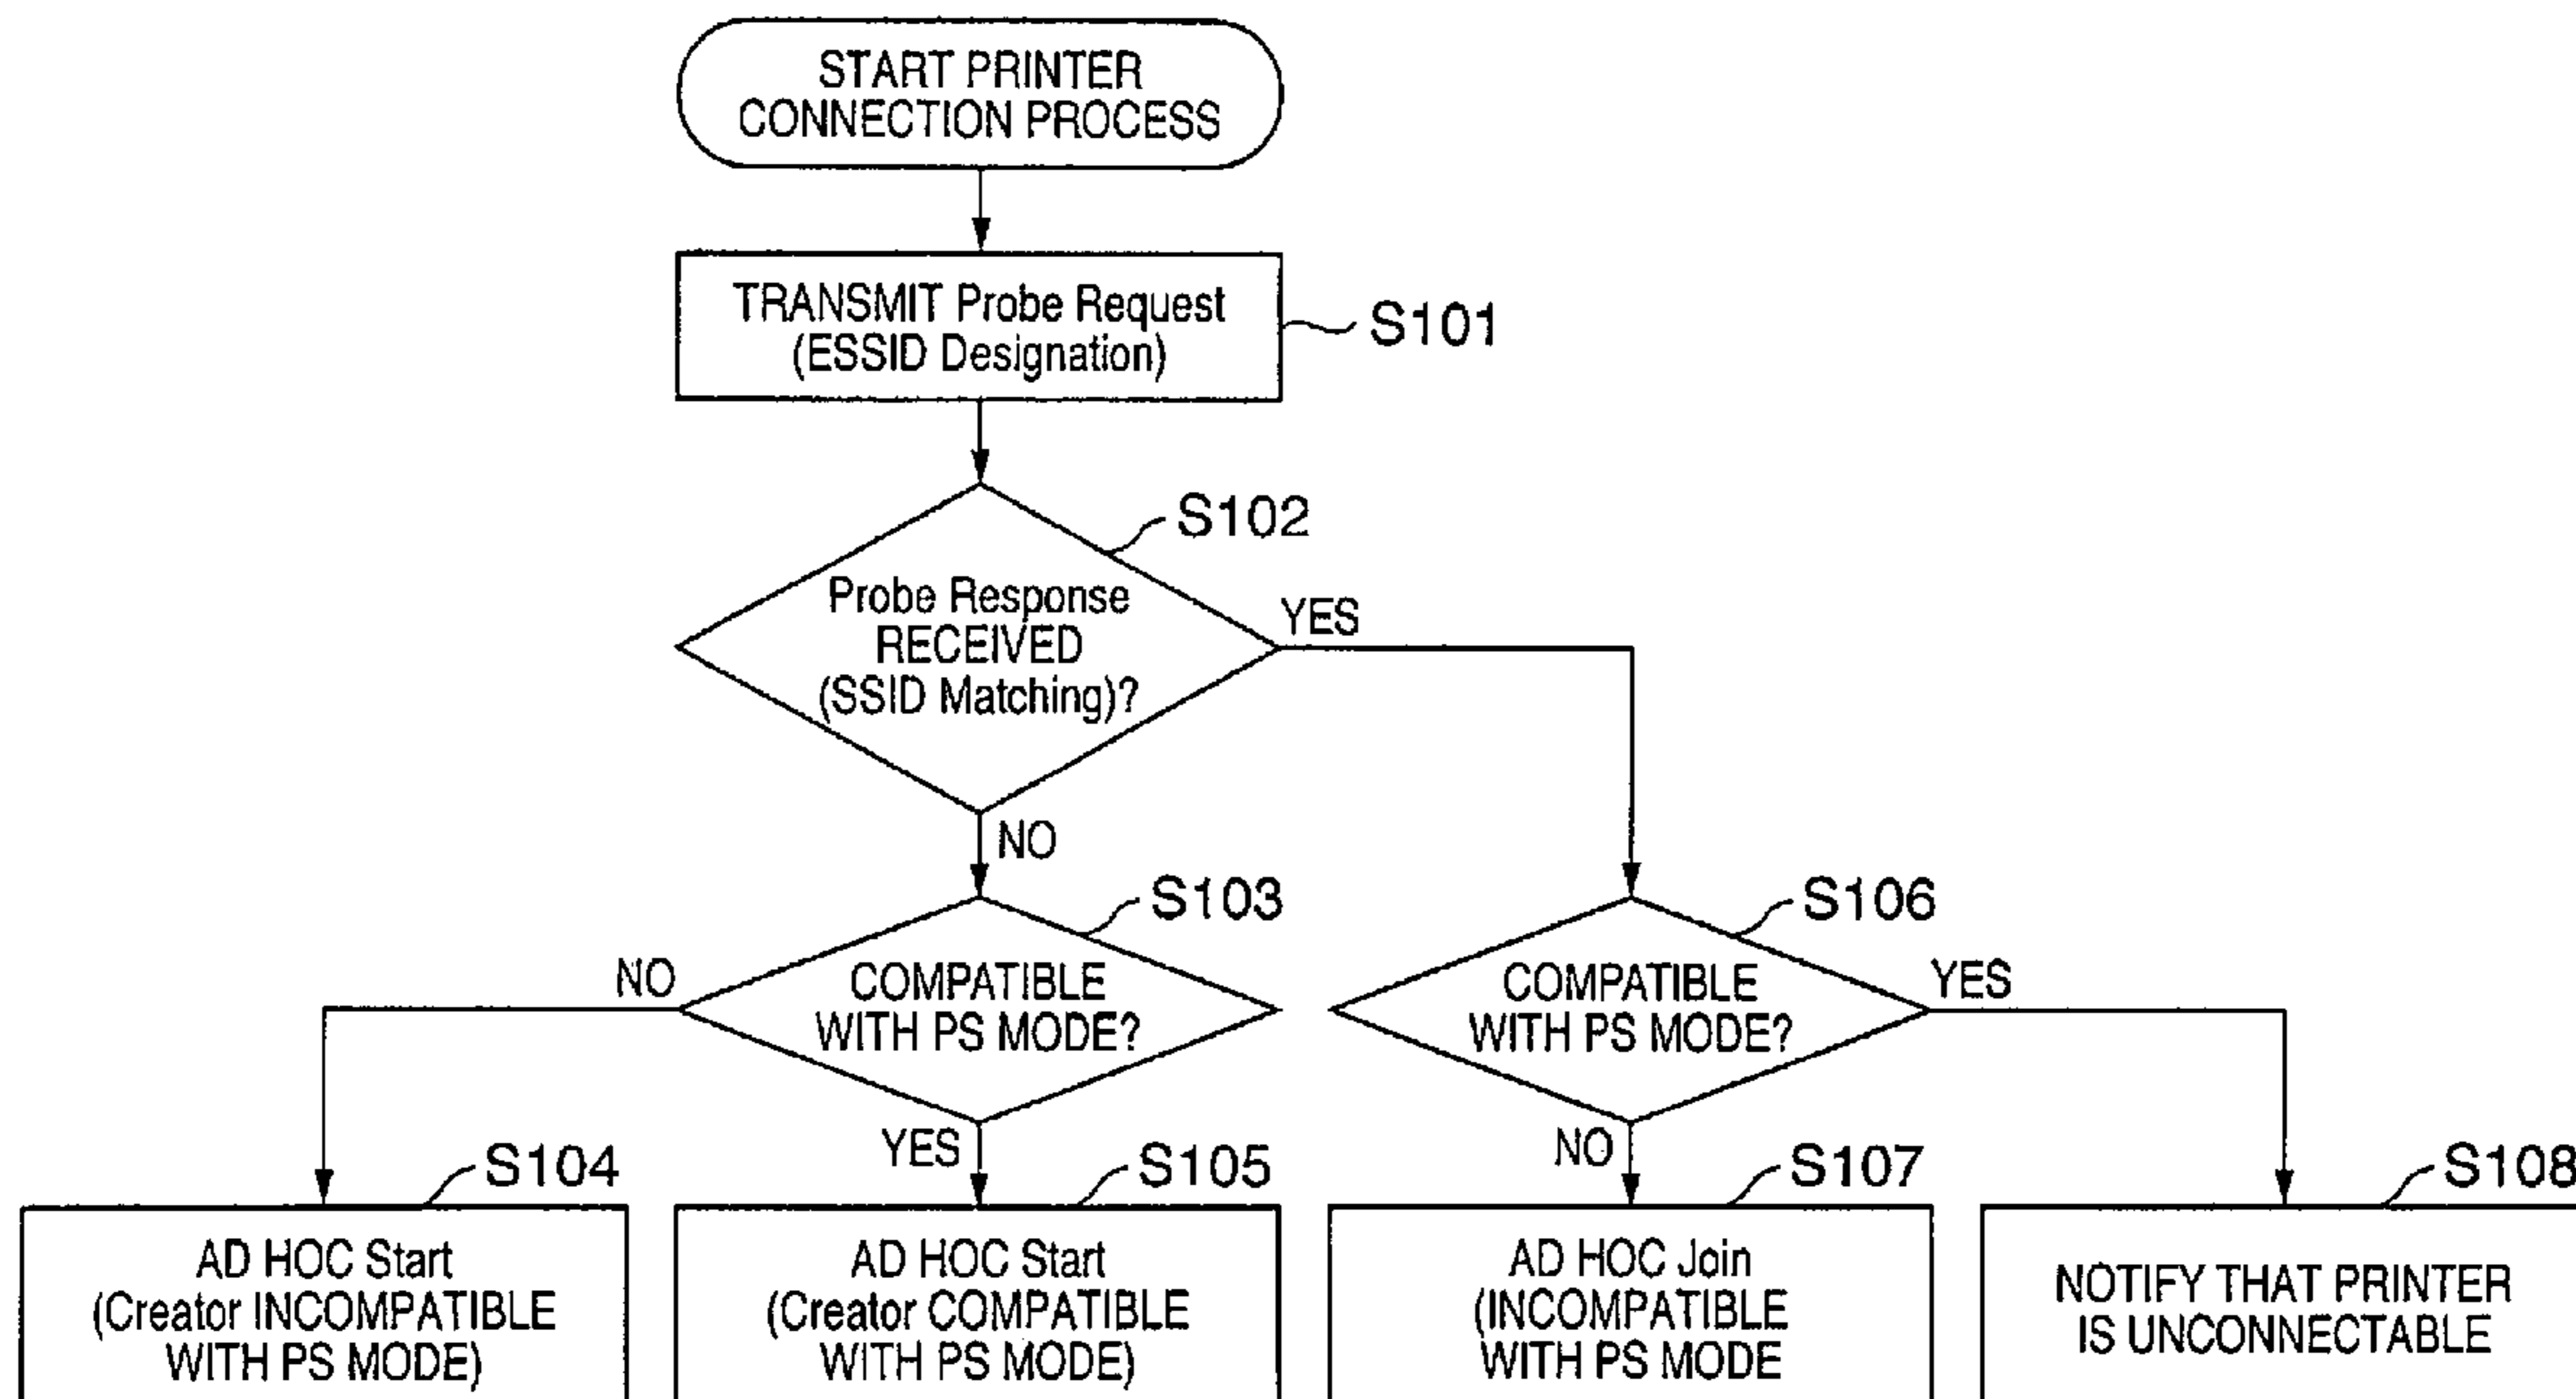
START PRINTER CONNECTION PROCESS

TRANSMIT Probe Request (ESSID Designation)

S101

S102

Probe Response RECEIVED (SSID Matching)?

YES

NO

S103

COMPATIBLE WITH PS MODE?

NO

YES

S106

COMPATIBLE WITH PS MODE?

YES

NO

S104

AD HOC Start (Creator INCOMPATIBLE WITH PS MODE)

S105

AD HOC Start (Creator COMPATIBLE WITH PS MODE)

S107

AD HOC Join (INCOMPATIBLE WITH PS MODE

S108

NOTIFY THAT PRINTER IS UNCONNECTABLE